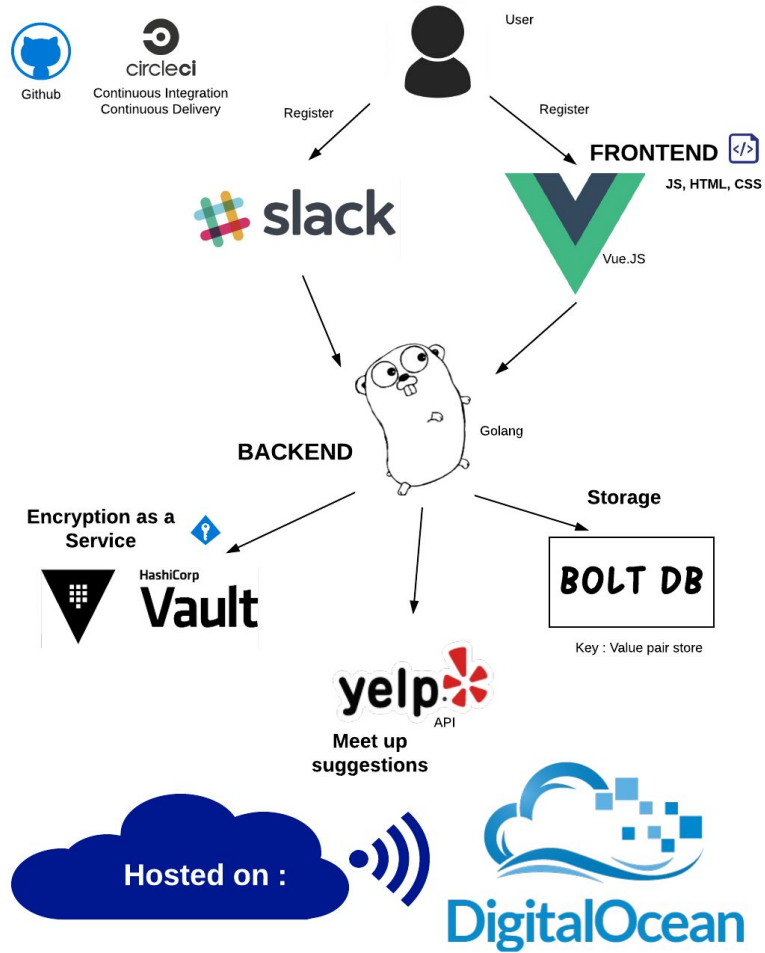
Github

circleci
Continuous Integration
Continuous Delivery

User

Register

Register

slack

FRONTEND

JS, HTML, CSS

Vue.JS

BACKEND

Golang

Encryption as a Service

HashiCorp
Vault

Storage

BOLT DB

Key : Value pair store

yelp
API

Meet up suggestions

Hosted on :

DigitalOcean